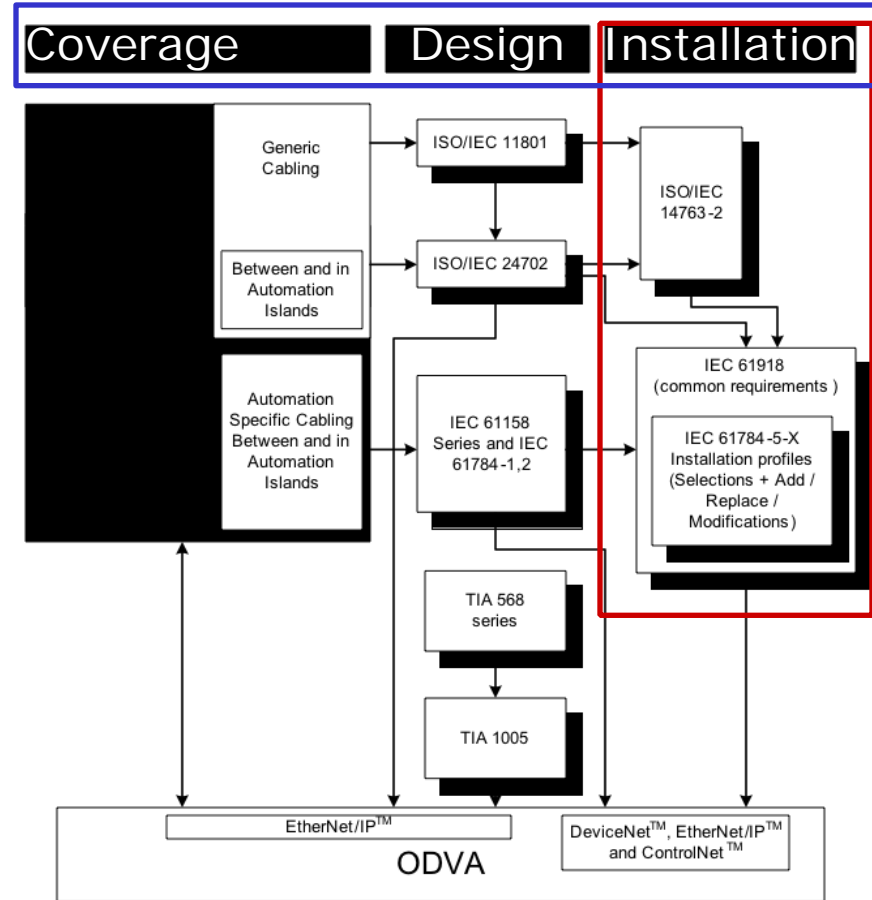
Coverage Design Installation

Generic Cabling

Between and in Automation Islands

Automation Specific Cabling Between and in Automation Islands

ISO/IEC 11801

ISO/IEC 24702

IEC 61158 Series and IEC 61784-1,2

TIA 568 series

TIA 1005

ISO/IEC 14763-2

IEC 61918 (common requirements )

IEC 61784-5-X Installation profiles (Selections + Add / Replace / Modifications)

EtherNet/IP$^{TM}$

DeviceNet$^{TM}$, EtherNet/IP$^{TM}$ and ControlNet$^{TM}$

ODVA